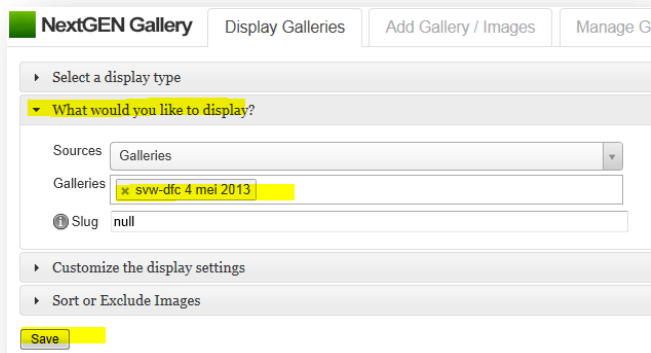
NextGEN Gallery

Display Galleries | Add Gallery / Images | Manage G

Select a display type

What would you like to display?

Sources: Galleries

Galleries: × svw-dfc 4 mei 2013

Slug: null

Customize the display settings

Sort or Exclude Images

Save